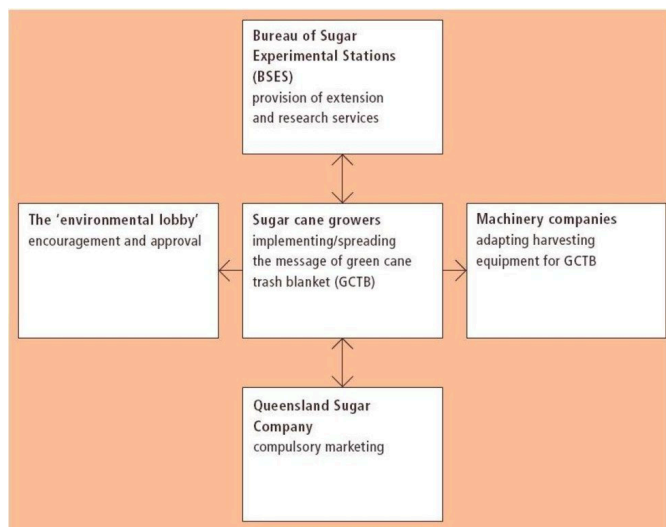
**Bureau of Sugar Experimental Stations (BSES)**
provision of extension and research services

**The 'environmental lobby'**
encouragement and approval

**Sugar cane growers**
implementing/spreading the message of green cane trash blanket (GCTB)

**Machinery companies**
adapting harvesting equipment for GCTB

**Queensland Sugar Company**
compulsory marketing